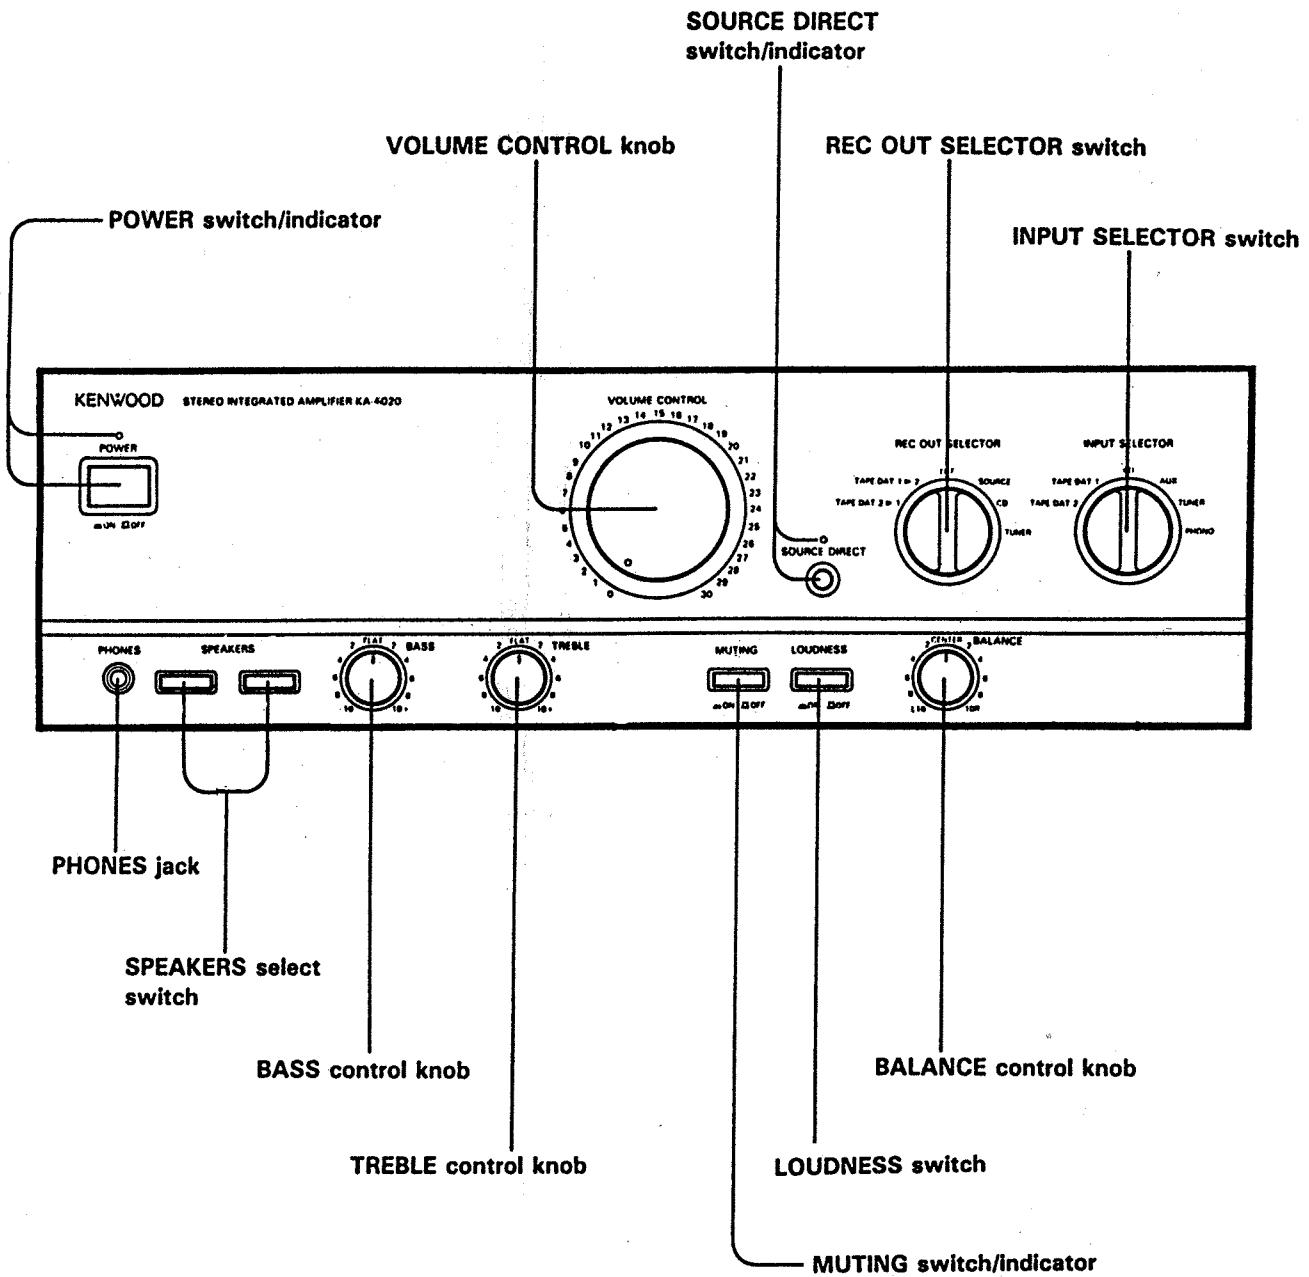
SOURCE DIRECT switch/indicator

VOLUME CONTROL knob

REC OUT SELECTOR switch

POWER switch/indicator

INPUT SELECTOR switch

KENWOOD STEREO INTEGRATED AMPLIFIER KA-4020

POWER

■ON □OFF

VOLUME CONTROL

0 1 2 3 4 5 6 7 8 9 10 11 12 13 14 15 16 17 18 19 20 21 22 23 24 25 26 27 28 29 30

0

SOURCE DIRECT

REC OUT SELECTOR

TAPE DAT 1 ▷ 2 OFF SOURCE
TAPE DAT 2 ▷ 1 CD
TUNER

INPUT SELECTOR

TAPE DAT 1 CD AUX
TAPE DAT 2 TUNER
PHONO

PHONES SPEAKERS

2 FLAT 2 BASS
4 4
6 6
8 8
10 10+

2 FLAT 2 TREBLE
4 4
6 6
8 8
10 10+

MUTING
■ON □OFF

LOUDNESS
■ON □OFF

2 CENTER 2 BALANCE
6 6
L10 10R

PHONES jack

SPEAKERS select switch

BASS control knob

BALANCE control knob

TREBLE control knob

LOUDNESS switch

MUTING switch/indicator